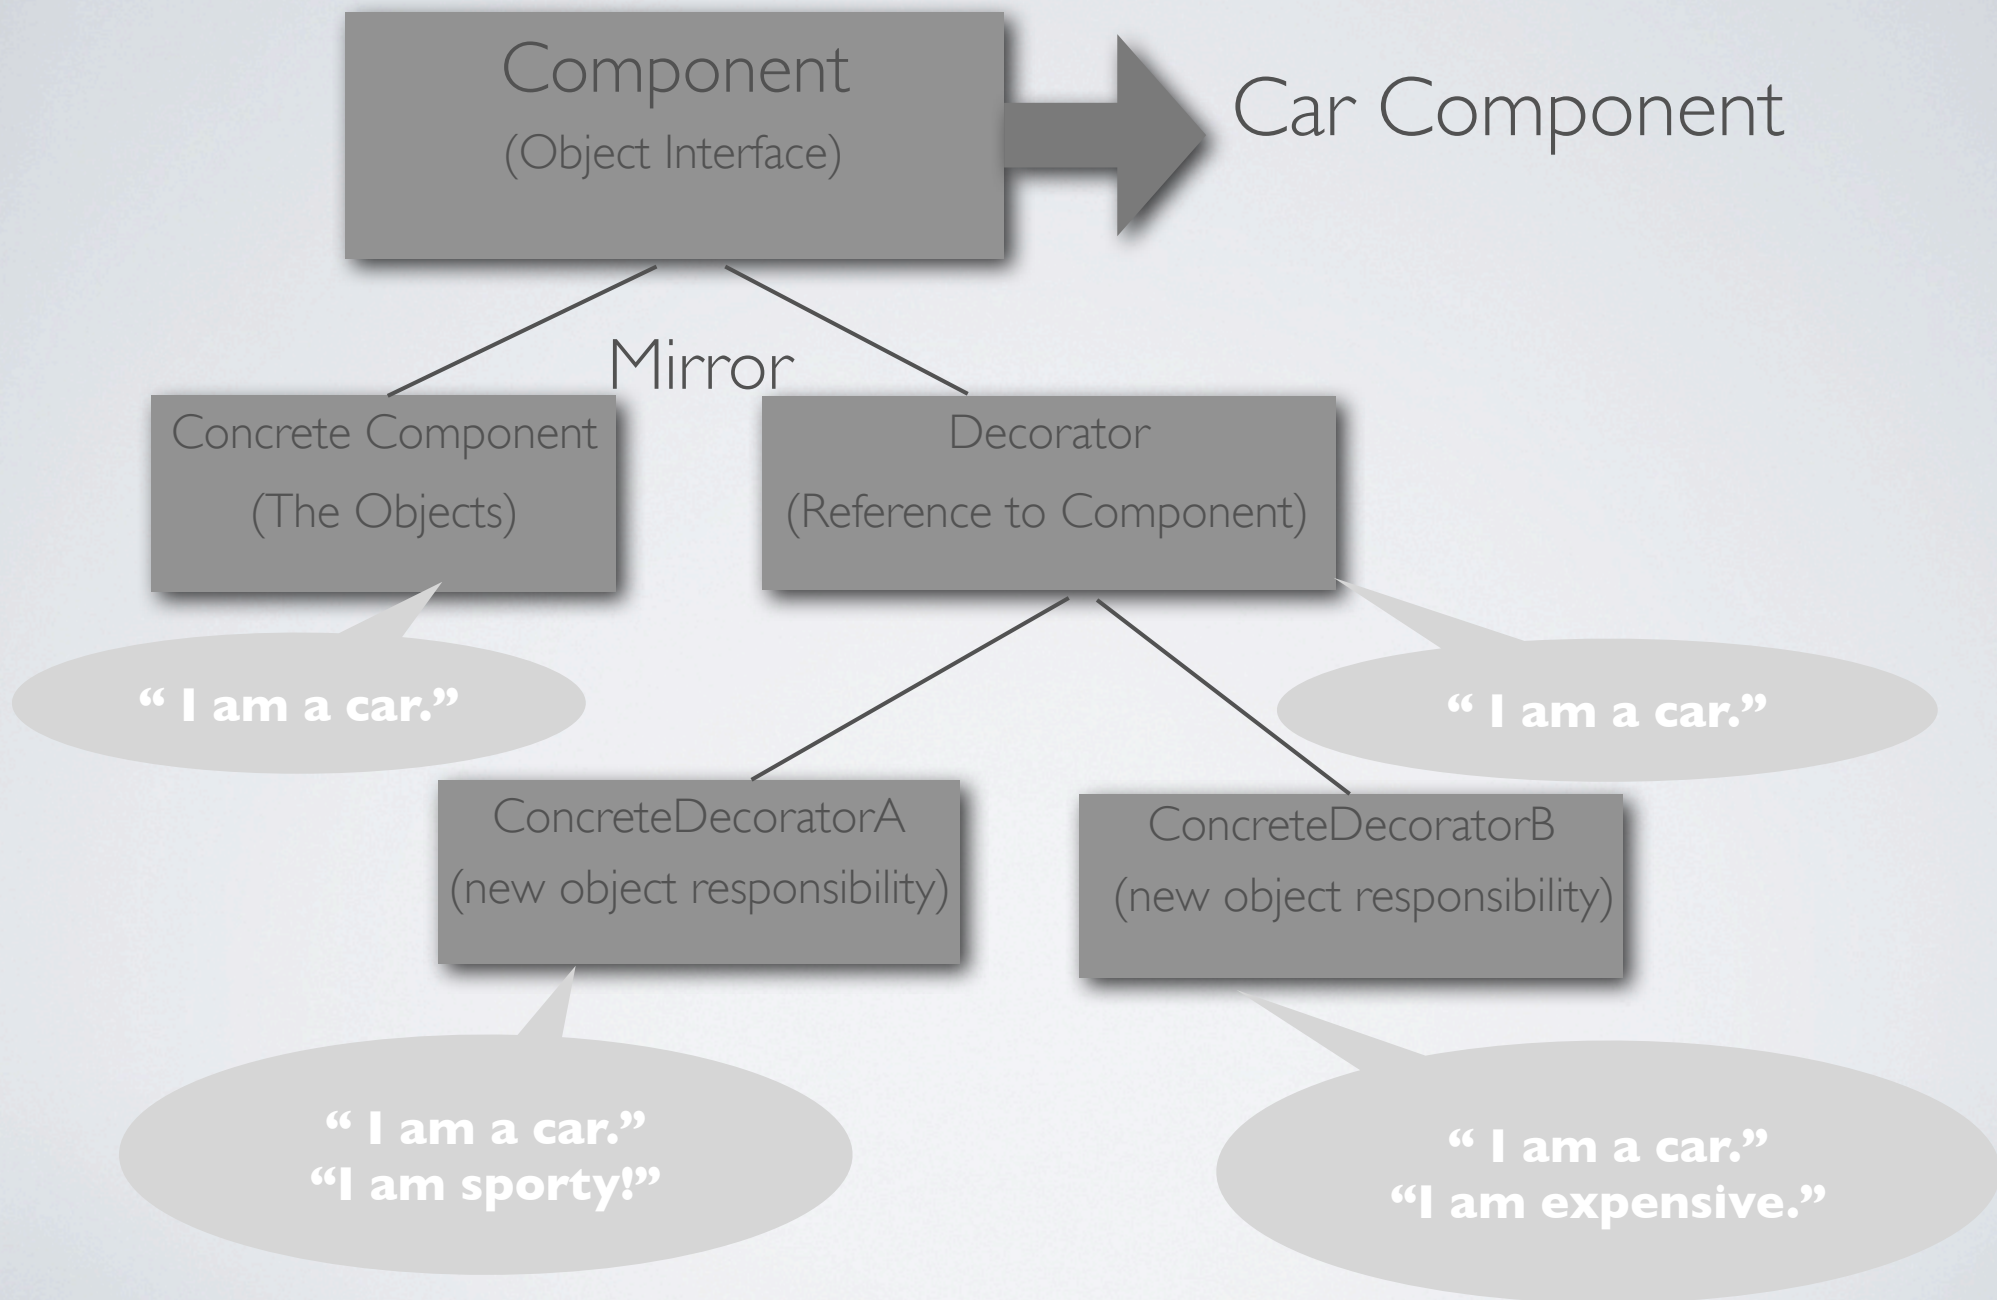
Component
(Object Interface)

Car Component

Mirror

Concrete Component
(The Objects)

Decorator
(Reference to Component)

“ I am a car.”

“ I am a car.”

ConcreteDecoratorA
(new object responsibility)

ConcreteDecoratorB
(new object responsibility)

“ I am a car.”
“I am sporty!”

“ I am a car.”
“I am expensive.”